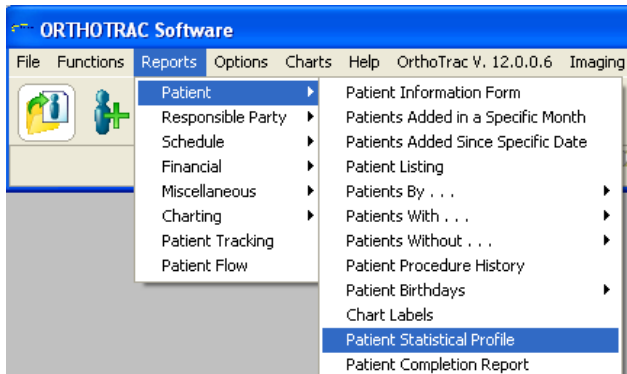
ORTHOTRAC Software

File Functions Reports Options Charts Help OrthoTrac V. 12.0.0.6 Imaging

Patient
Responsible Party
Schedule
Financial
Miscellaneous
Charting
Patient Tracking
Patient Flow

Patient Information Form
Patients Added in a Specific Month
Patients Added Since Specific Date
Patient Listing
Patients By . . .
Patients With . . .
Patients Without . . .
Patient Procedure History
Patient Birthdays
Chart Labels
Patient Statistical Profile
Patient Completion Report